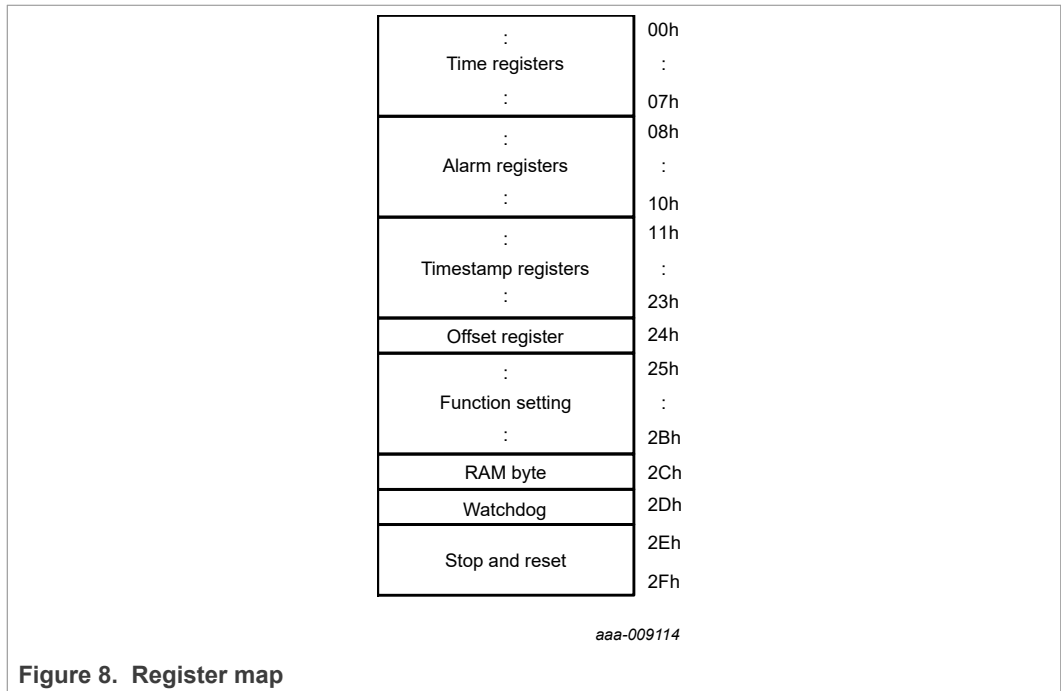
| Register | Address |
|---|---|
| : Time registers : | 00h : 07h |
| : Alarm registers : | 08h : 10h |
| : Timestamp registers : | 11h : 23h |
| Offset register | 24h |
| : Function setting : | 25h : 2Bh |
| RAM byte | 2Ch |
| Watchdog | 2Dh |
| Stop and reset | 2Eh 2Fh |

aaa-009114

Figure 8. Register map